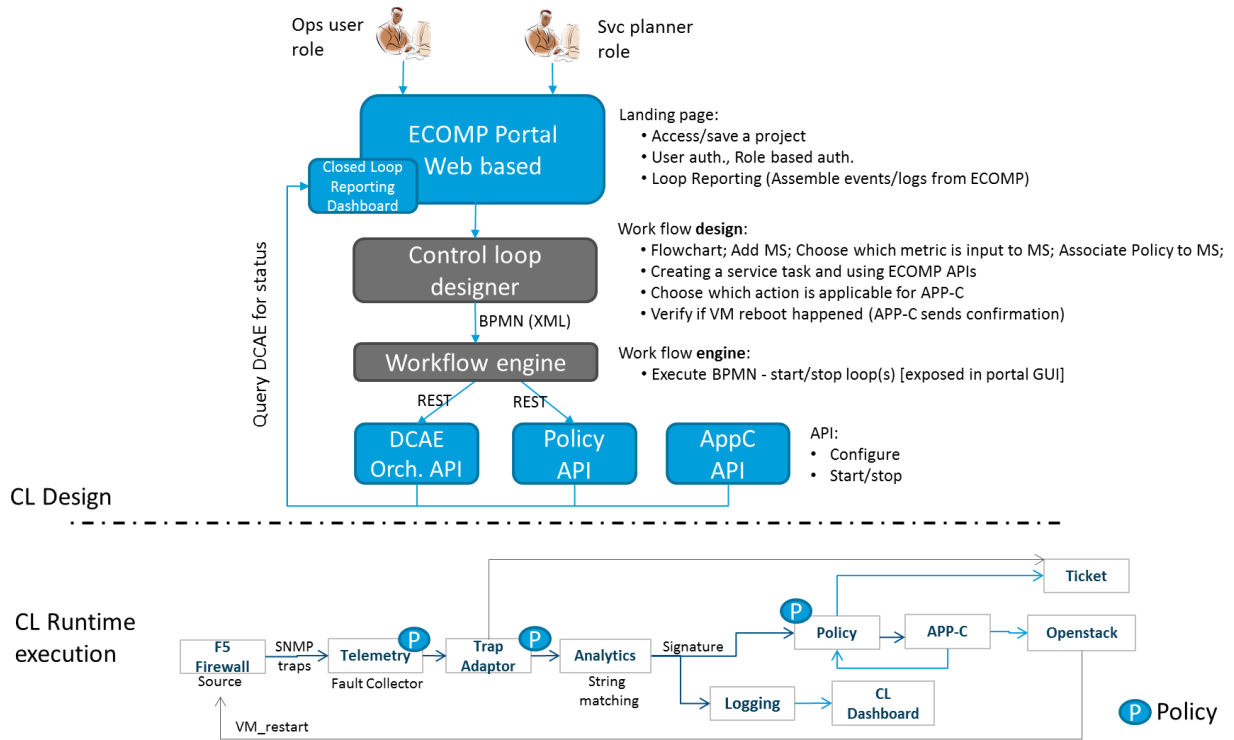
Ops user role

Svc planner role

ECOMP Portal Web based

Closed Loop Reporting Dashboard

Landing page:
• Access/save a project
• User auth., Role based auth.
• Loop Reporting (Assemble events/logs from ECOMP)

Query DCAE for status

Control loop designer

Work flow **design**:
• Flowchart; Add MS; Choose which metric is input to MS; Associate Policy to MS;
• Creating a service task and using ECOMP APIs
• Choose which action is applicable for APP-C
• Verify if VM reboot happened (APP-C sends confirmation)

BPMN (XML)

Workflow engine

Work flow **engine**:
• Execute BPMN - start/stop loop(s) [exposed in portal GUI]

REST

REST

DCAE Orch. API

Policy API

AppC API

API:
• Configure
• Start/stop

CL Design

CL Runtime execution

F5 Firewall

Source

SNMP traps

Telemetry

Fault Collector

P

Trap Adaptor

P

Analytics

String matching

Signature

P

Policy

APP-C

Openstack

Ticket

Logging

CL Dashboard

VM_restart

P Policy